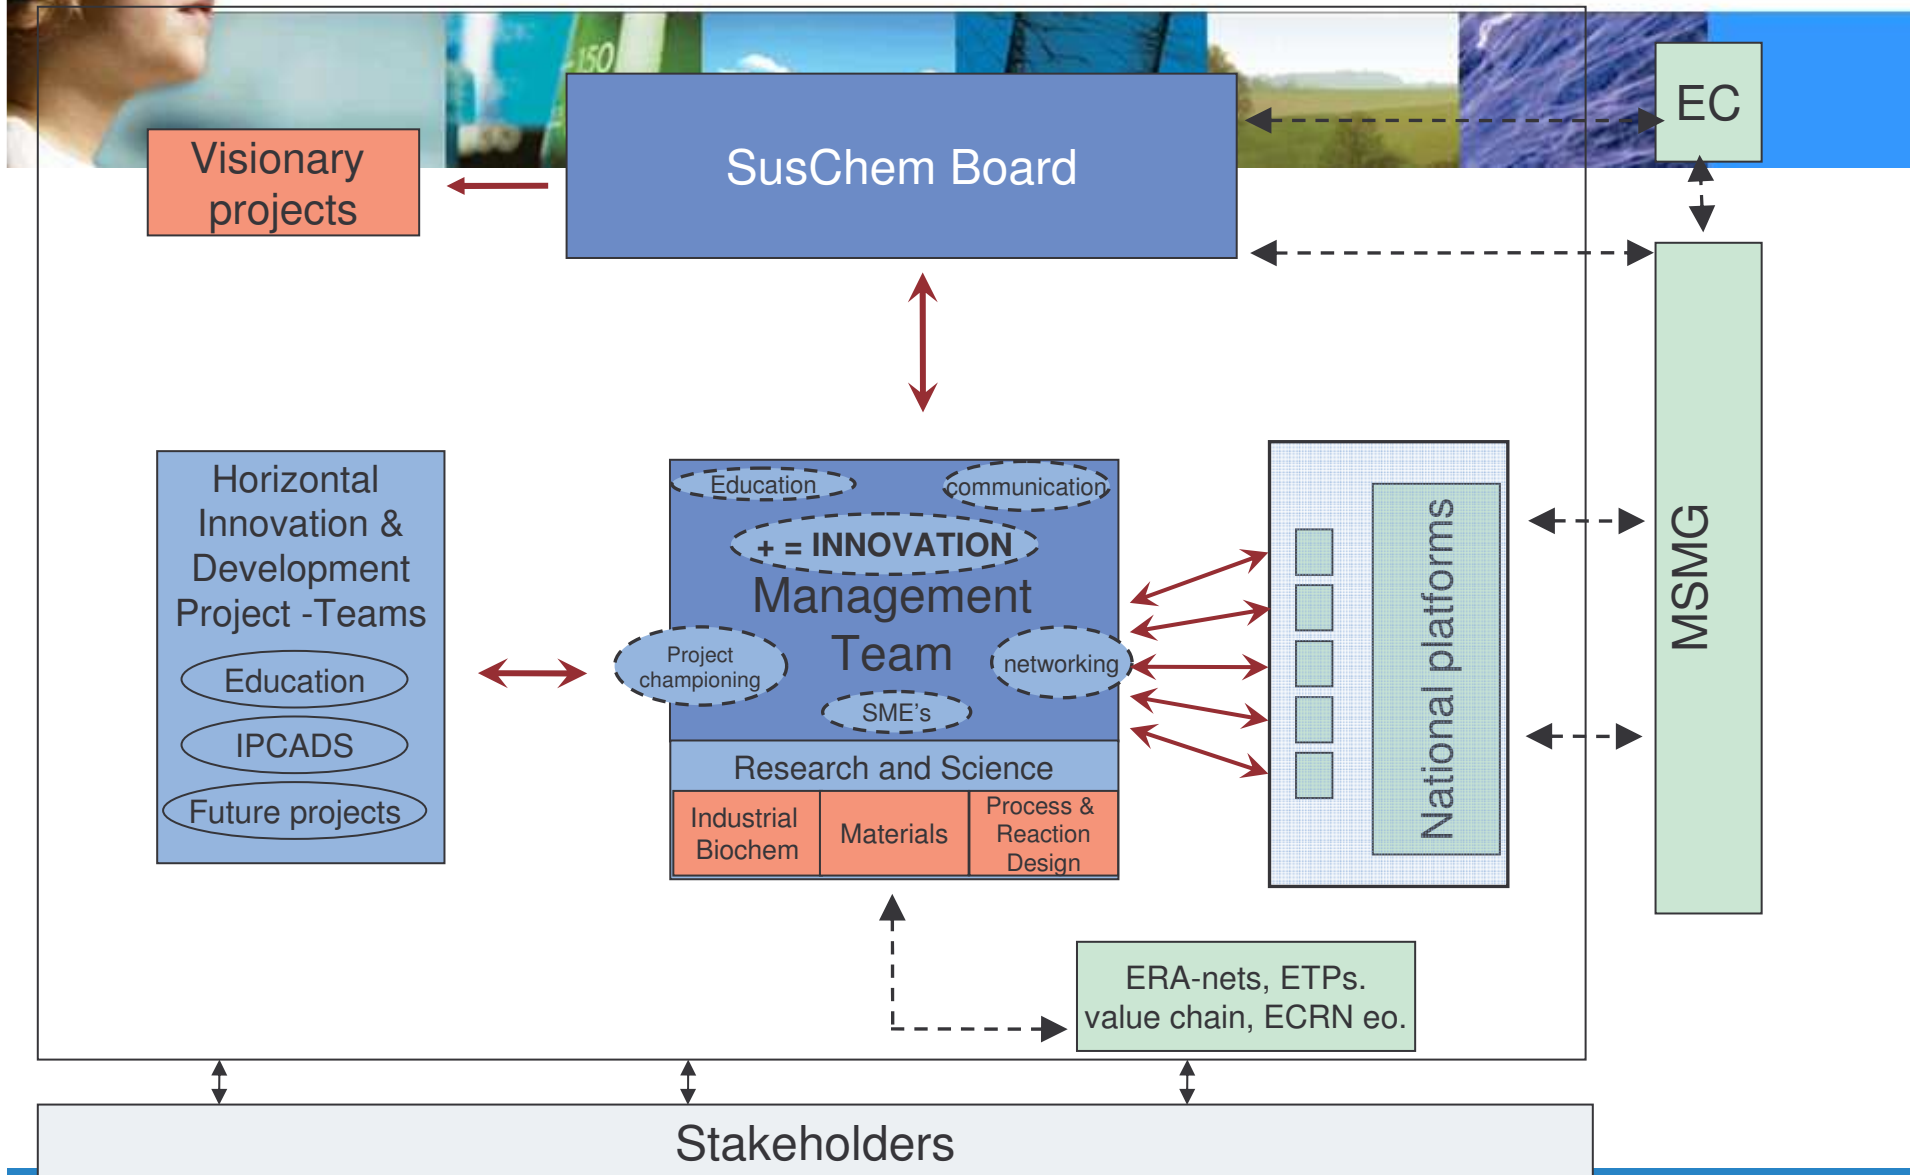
150

Visionary projects

SusChem Board

EC

MSMG

Horizontal Innovation & Development Project -Teams

Education

IPCADS

Future projects

Education

communication

+ = INNOVATION

Management Team

Project championing

networking

SME's

Research and Science

Industrial Biochem

Materials

Process & Reaction Design

National platforms

ERA-nets, ETPs. value chain, ECRN eo.

Stakeholders